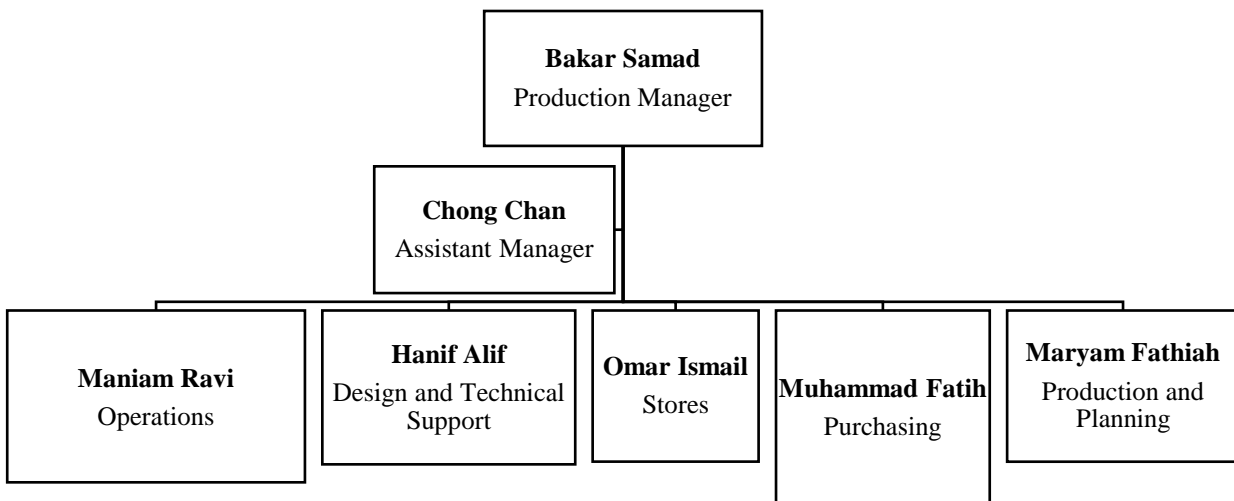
**Bakar Samad**
Production Manager

**Chong Chan**
Assistant Manager

**Maniam Ravi**
Operations

**Hanif Alif**
Design and Technical Support

**Omar Ismail**
Stores

**Muhammad Fatih**
Purchasing

**Maryam Fathiah**
Production and Planning